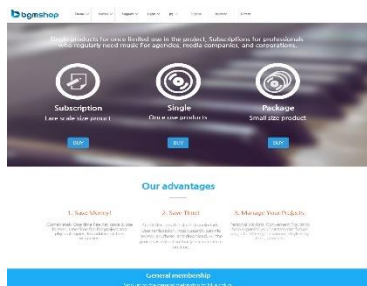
bgmshop

Single products for once limited use in the project. Subscriptions for professionals who regularly need music. For agencies, media companies, and corporations.

Subscription
Large scale size project

BUY

Single
One use products

BUY

Package
Small size product

BUY

Our advantages

1. Save Money!

2. Save Time!

3. Manage Your Projects

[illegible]

General membership

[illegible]